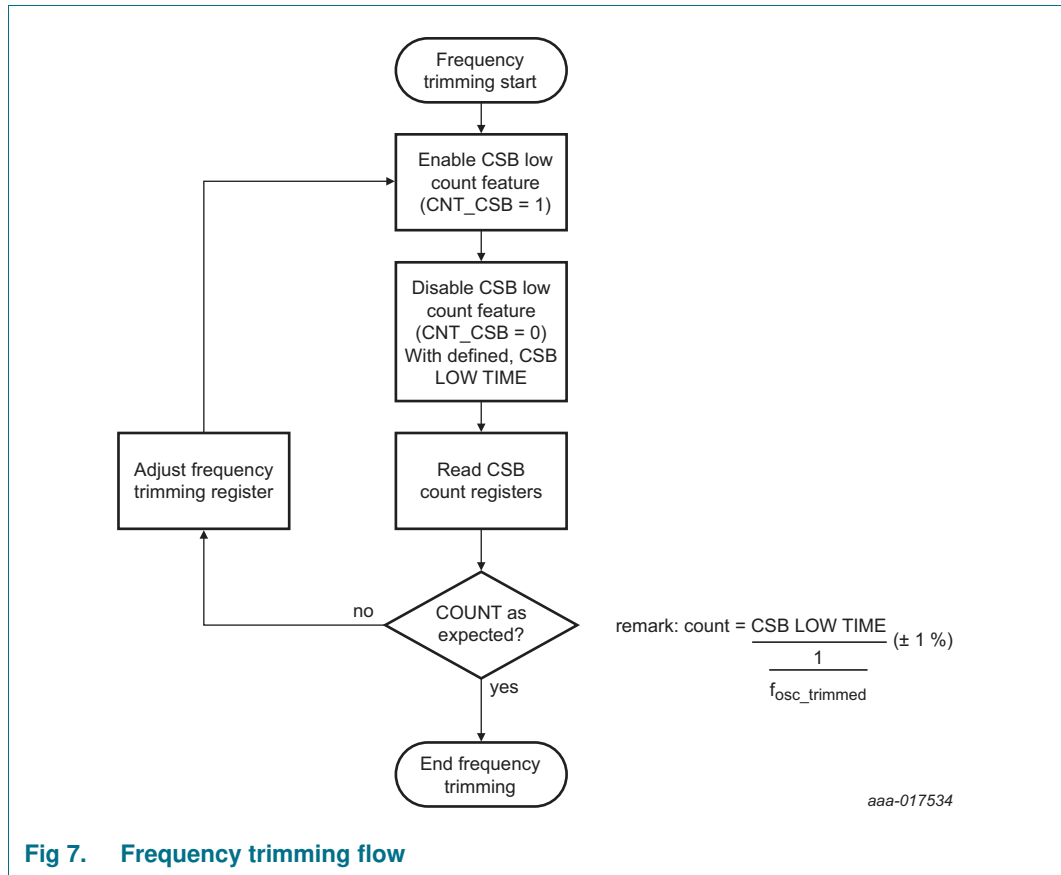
Frequency trimming start

Enable CSB low count feature (CNT_CSB = 1)

Disable CSB low count feature (CNT_CSB = 0) With defined, CSB LOW TIME

Read CSB count registers

Adjust frequency trimming register

no

COUNT as expected?

yes

End frequency trimming

remark: count = $\frac{\text{CSB LOW TIME}}{\frac{1}{f_{osc\_trimmed}}}$ (± 1 %)

aaa-017534

Fig 7. Frequency trimming flow